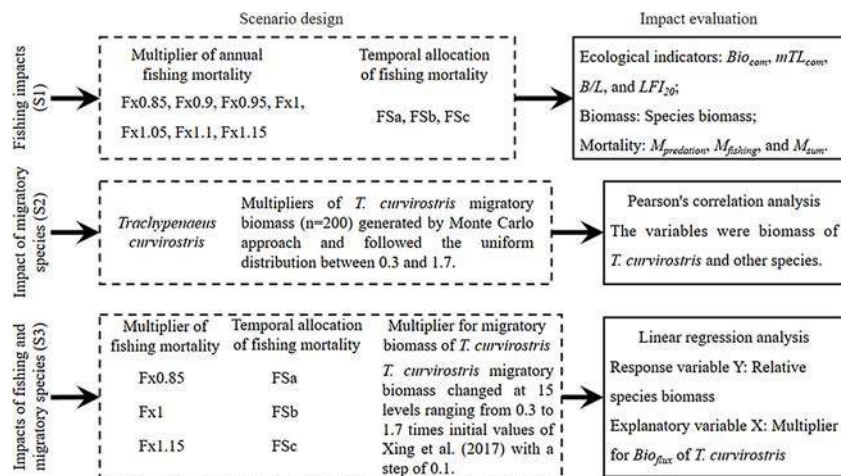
Scenario design

Impact evaluation

Fishing impacts (S1)

Multiplier of annual fishing mortality

Fx0.85, Fx0.9, Fx0.95, Fx1, Fx1.05, Fx1.1, Fx1.15

Temporal allocation of fishing mortality

FSa, FSb, FSc

Ecological indicators: $Bio_{com}$, $mTL_{com}$, $B/L$, and $LFI_{20}$;

Biomass: Species biomass;

Mortality: $M_{predation}$, $M_{fishing}$, and $M_{sum}$.

Impact of migratory species (S2)

*Trachypenaeus curvirostris*

Multipliers of *T. curvirostris* migratory biomass (n=200) generated by Monte Carlo approach and followed the uniform distribution between 0.3 and 1.7.

Pearson's correlation analysis

The variables were biomass of *T. curvirostris* and other species.

Impacts of fishing and migratory species (S3)

| Multiplier of fishing mortality | Temporal allocation of fishing mortality | Multiplier for migratory biomass of *T. curvirostris* |
|---|---|---|
| Fx0.85 | FSa | *T. curvirostris* migratory biomass changed at 15 levels ranging from 0.3 to 1.7 times initial values of Xing et al. (2017) with a step of 0.1. |
| Fx1 | FSb | |
| Fx1.15 | FSc | |

Linear regression analysis

Response variable Y: Relative species biomass

Explanatory variable X: Multiplier for $Bio_{flux}$ of *T. curvirostris*